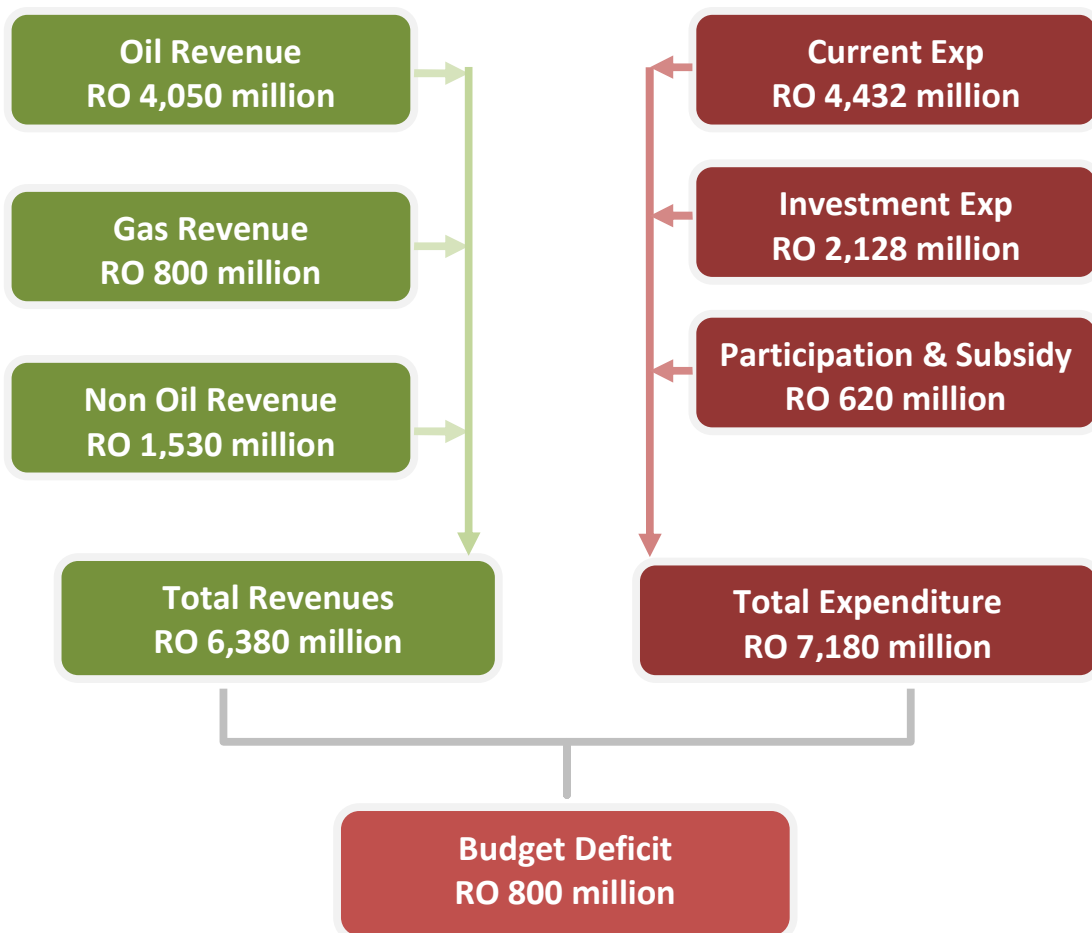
Oil Revenue
RO 4,050 million

Gas Revenue
RO 800 million

Non Oil Revenue
RO 1,530 million

Total Revenues
RO 6,380 million

Current Exp
RO 4,432 million

Investment Exp
RO 2,128 million

Participation & Subsidy
RO 620 million

Total Expenditure
RO 7,180 million

Budget Deficit
RO 800 million